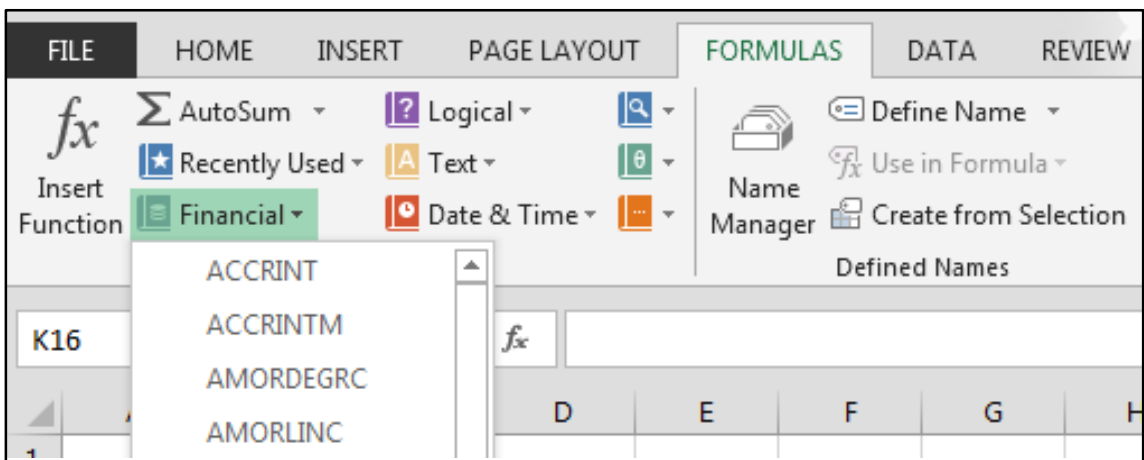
FILE HOME INSERT PAGE LAYOUT FORMULAS DATA REVIEW

$fx$
Insert Function

AutoSum
Recently Used
Financial

ACCRINT
ACCRINTM
AMORDEGRC
AMORLINC

Logical
Text
Date & Time

Name Manager

Define Name
Use in Formula
Create from Selection

Defined Names

K16

$fx$

D E F G H

1